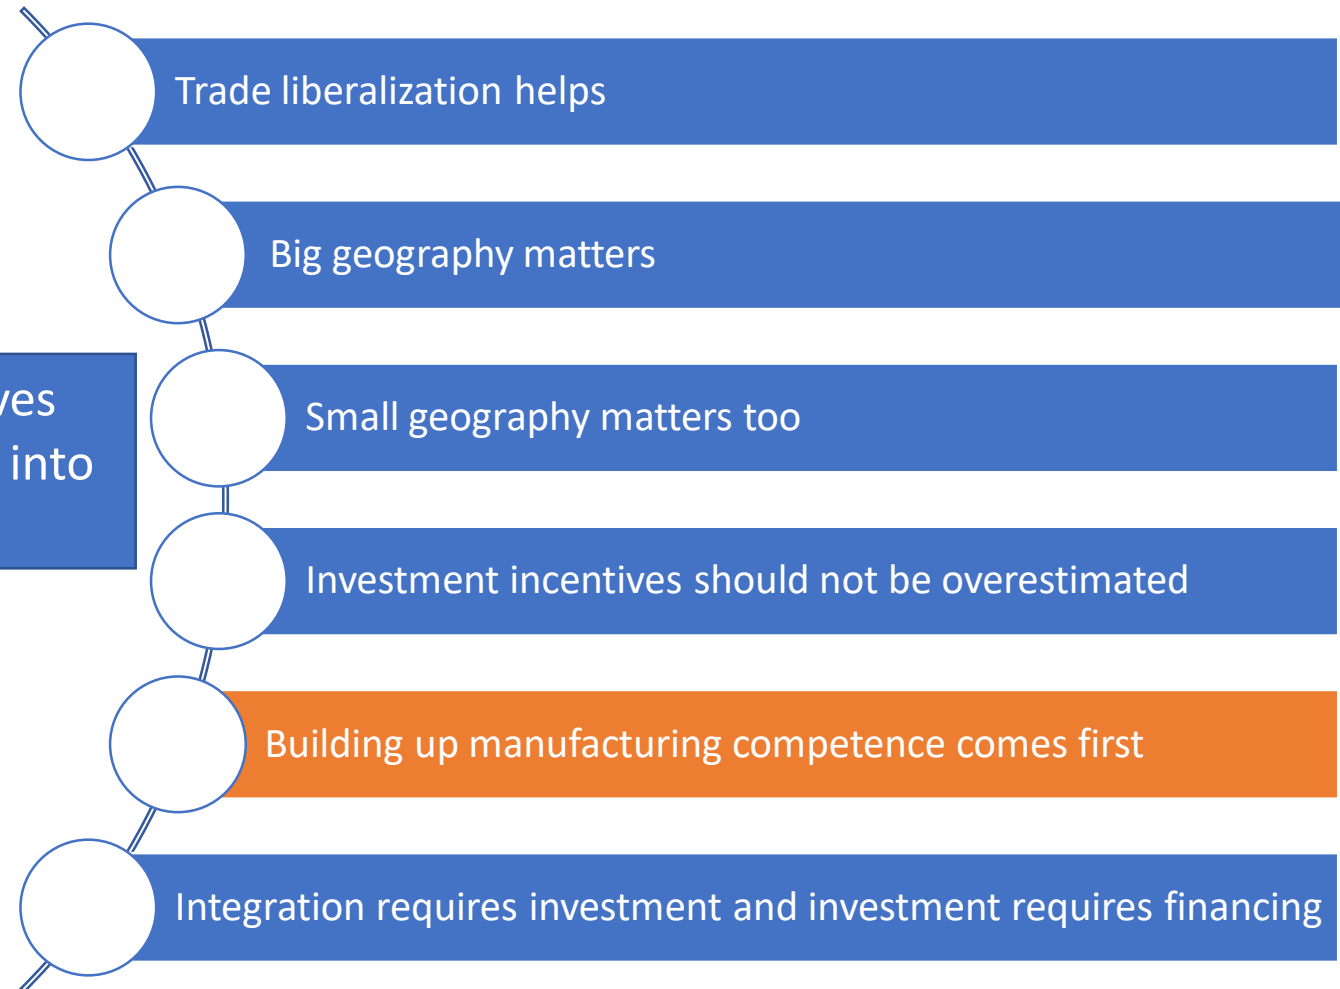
ves
into

Trade liberalization helps

Big geography matters

Small geography matters too

Investment incentives should not be overestimated

Building up manufacturing competence comes first

Integration requires investment and investment requires financing